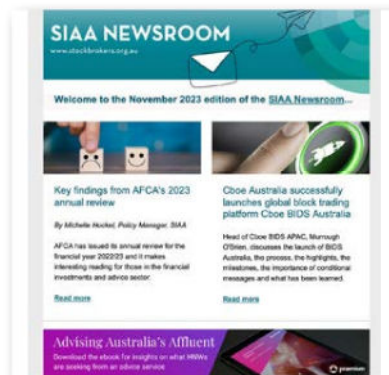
SIAA NEWSROOM

www.stockbrokers.org.au

Welcome to the November 2023 edition of the SIAA Newsroom...

Key findings from AFCA's 2023 annual review

By Michelle Huckel, Policy Manager, SIAA

AFCA has issued its annual review for the financial year 2022/23 and it makes interesting reading for those in the financial investments and advice sector.

Read more

Cboe Australia successfully launches global block trading platform Cboe BIDS Australia

Head of Cboe BIDS APAC, Murrough O'Brien, discusses the launch of BIDS Australia, the process, the highlights, the milestones, the importance of conditional messages and what has been learned.

Read more

Advising Australia's Affluent

Download the ebook for insights on what HNWs are looking from an advice service